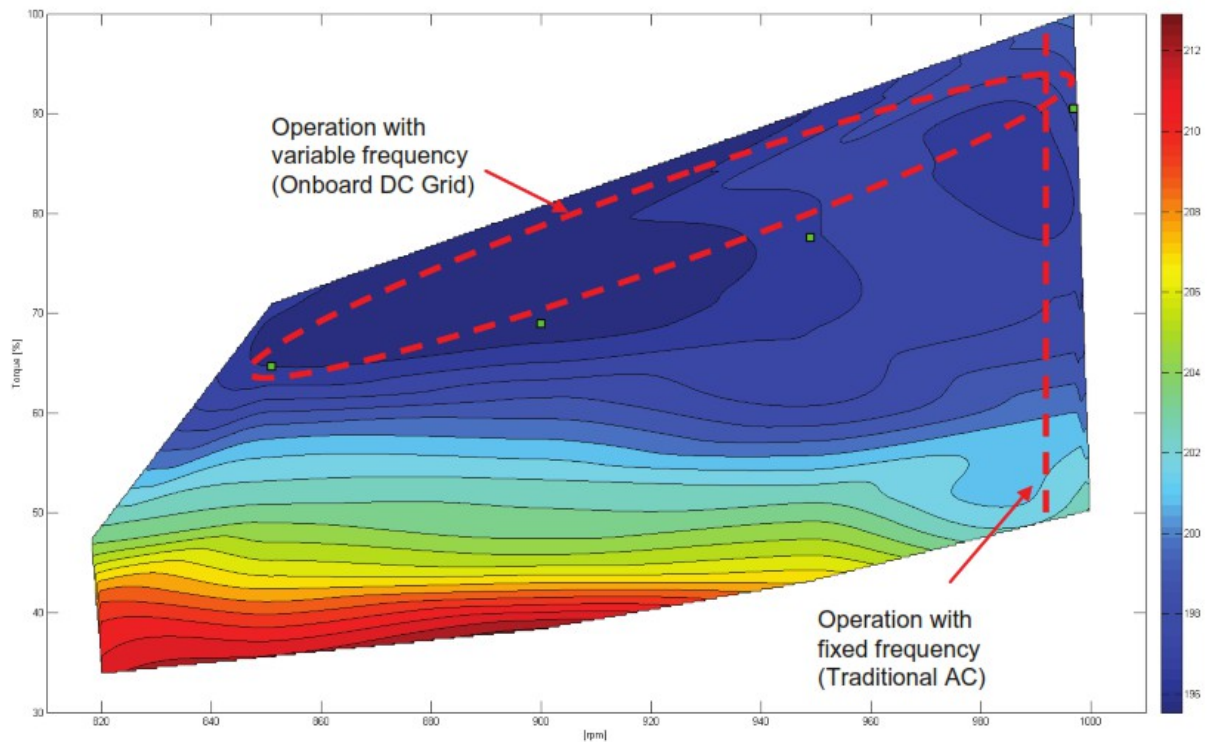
Operation with variable frequency (Onboard DC Grid)

Operation with fixed frequency (Traditional AC)

100
90
80
70
60
50
40
30

Torque [%]

820
840
860
880
900
920
940
960
980
1000

[rpm]

212
210
208
206
204
202
200
198
196